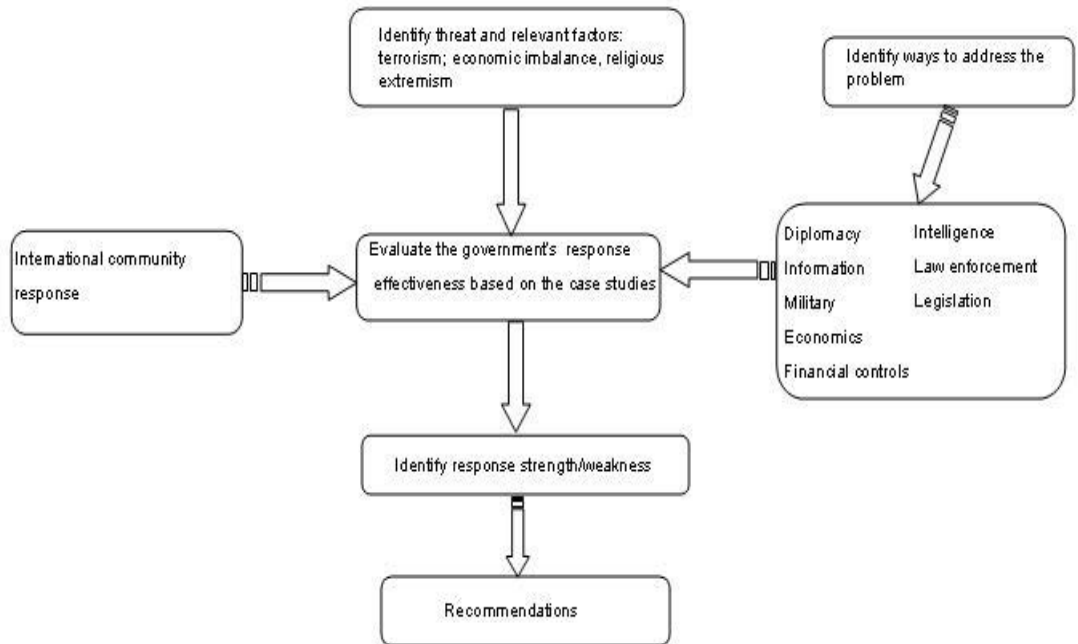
Identify threat and relevant factors: terrorism; economic imbalance, religious extremism

Identify ways to address the problem

International community response

Evaluate the government's response effectiveness based on the case studies

Diplomacy
Information
Military
Economics
Financial controls

Intelligence
Law enforcement
Legislation

Identify response strength/weakness

Recommendations